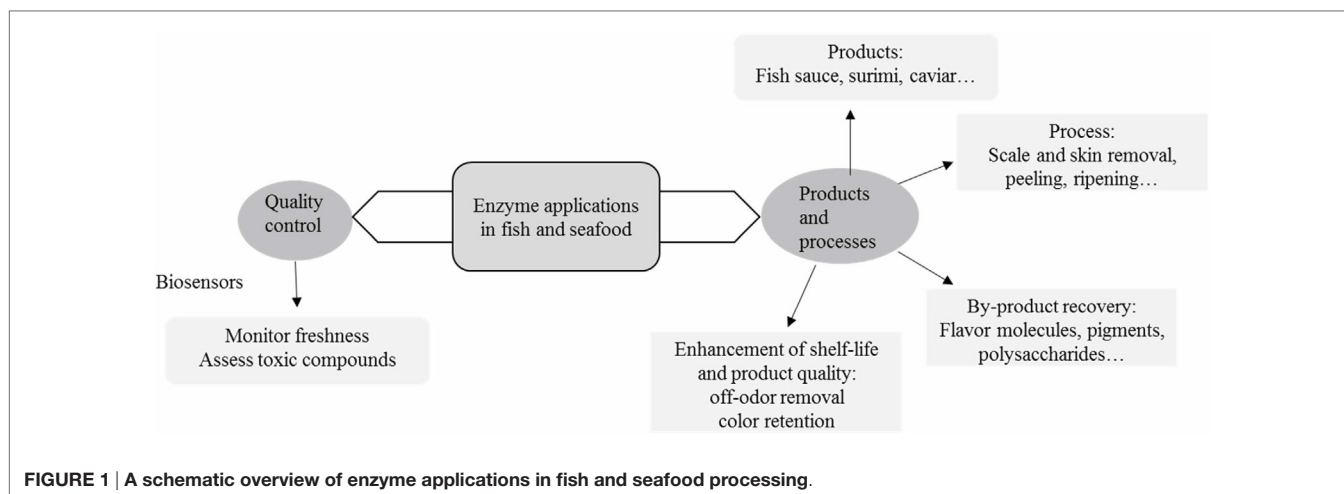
Products:
Fish sauce, surimi, caviar…

Process:
Scale and skin removal, peeling, ripening…

Quality control

Enzyme applications in fish and seafood

Products and processes

Biosensors

Monitor freshness
Assess toxic compounds

By-product recovery:
Flavor molecules, pigments, polysaccharides…

Enhancement of shelf-life and product quality:
off-odor removal
color retention

FIGURE 1 | A schematic overview of enzyme applications in fish and seafood processing.